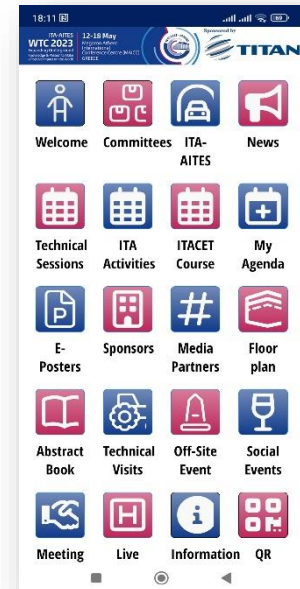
18:11

ITA-AITES WTC 2023 12-18 May GREECE

Sponsored by TITAN

Welcome

Committees

ITA-AITES

News

Technical Sessions

ITA Activities

ITACET Course

My Agenda

E-Posters

Sponsors

Media Partners

Floor plan

Abstract Book

Technical Visits

Off-Site Event

Social Events

Meeting

Live

Information

QR